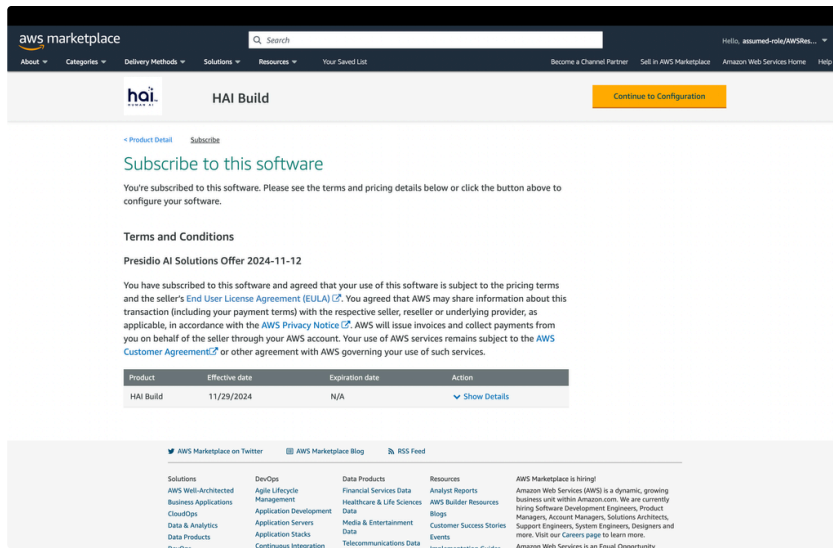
aws marketplace

Search

Hello, assumed-role/AWSRes...

About ▾ Categories ▾ Delivery Methods ▾ Solutions ▾ Resources ▾ Your Saved List

Become a Channel Partner Sell in AWS Marketplace Amazon Web Services Home Help

hai HUMAN AI

HAI Build

Continue to Configuration

< Product Detail Subscribe

Subscribe to this software

You're subscribed to this software. Please see the terms and pricing details below or click the button above to configure your software.

Terms and Conditions

Presidio AI Solutions Offer 2024-11-12

You have subscribed to this software and agreed that your use of this software is subject to the pricing terms and the seller's End User License Agreement (EULA). You agreed that AWS may share information about this transaction (including your payment terms) with the respective seller, reseller or underlying provider, as applicable, in accordance with the AWS Privacy Notice. AWS will issue invoices and collect payments from you on behalf of the seller through your AWS account. Your use of AWS services remains subject to the AWS Customer Agreement or other agreement with AWS governing your use of such services.

| Product | Effective date | Expiration date | Action |
|---|---|---|---|
| HAI Build | 11/29/2024 | N/A | Show Details |

AWS Marketplace on Twitter AWS Marketplace Blog RSS Feed

Solutions
AWS Well-Architected
Business Applications
CloudOps
Data & Analytics
Data Products
DevOps

DevOps
Agile Lifecycle Management
Application Development
Application Servers
Application Stacks
Continuous Integration

Data Products
Financial Services Data
Healthcare & Life Sciences Data
Media & Entertainment Data
Telecommunications Data

Resources
Analyst Reports
AWS Builder Resources
Blogs
Customer Success Stories
Events
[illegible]

AWS Marketplace is hiring!
Amazon Web Services (AWS) is a dynamic, growing business unit within Amazon.com. We are currently hiring Software Development Engineers, Product Managers, Account Managers, Solutions Architects, Support Engineers, System Engineers, Designers and more. Visit our Careers page to learn more.
Amazon Web Services is an Equal Opportunity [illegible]